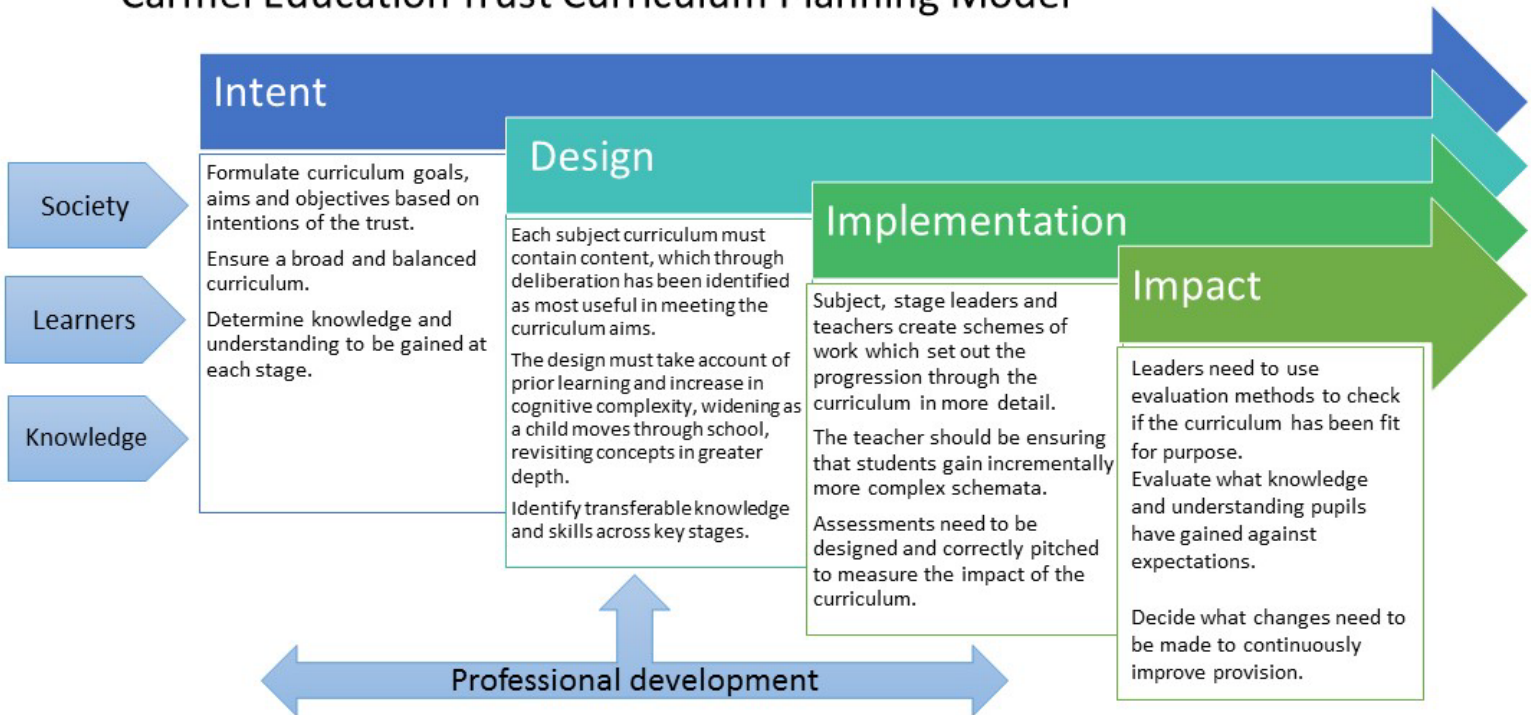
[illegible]

Intent

Formulate curriculum goals, aims and objectives based on intentions of the trust.

Ensure a broad and balanced curriculum.

Determine knowledge and understanding to be gained at each stage.

Society

Learners

Knowledge

Design

Each subject curriculum must contain content, which through deliberation has been identified as most useful in meeting the curriculum aims.

The design must take account of prior learning and increase in cognitive complexity, widening as a child moves through school, revisiting concepts in greater depth.

Identify transferable knowledge and skills across key stages.

Implementation

Subject, stage leaders and teachers create schemes of work which set out the progression through the curriculum in more detail.

The teacher should be ensuring that students gain incrementally more complex schemata.

Assessments need to be designed and correctly pitched to measure the impact of the curriculum.

Impact

Leaders need to use evaluation methods to check if the curriculum has been fit for purpose.
Evaluate what knowledge and understanding pupils have gained against expectations.

Decide what changes need to be made to continuously improve provision.

Professional development